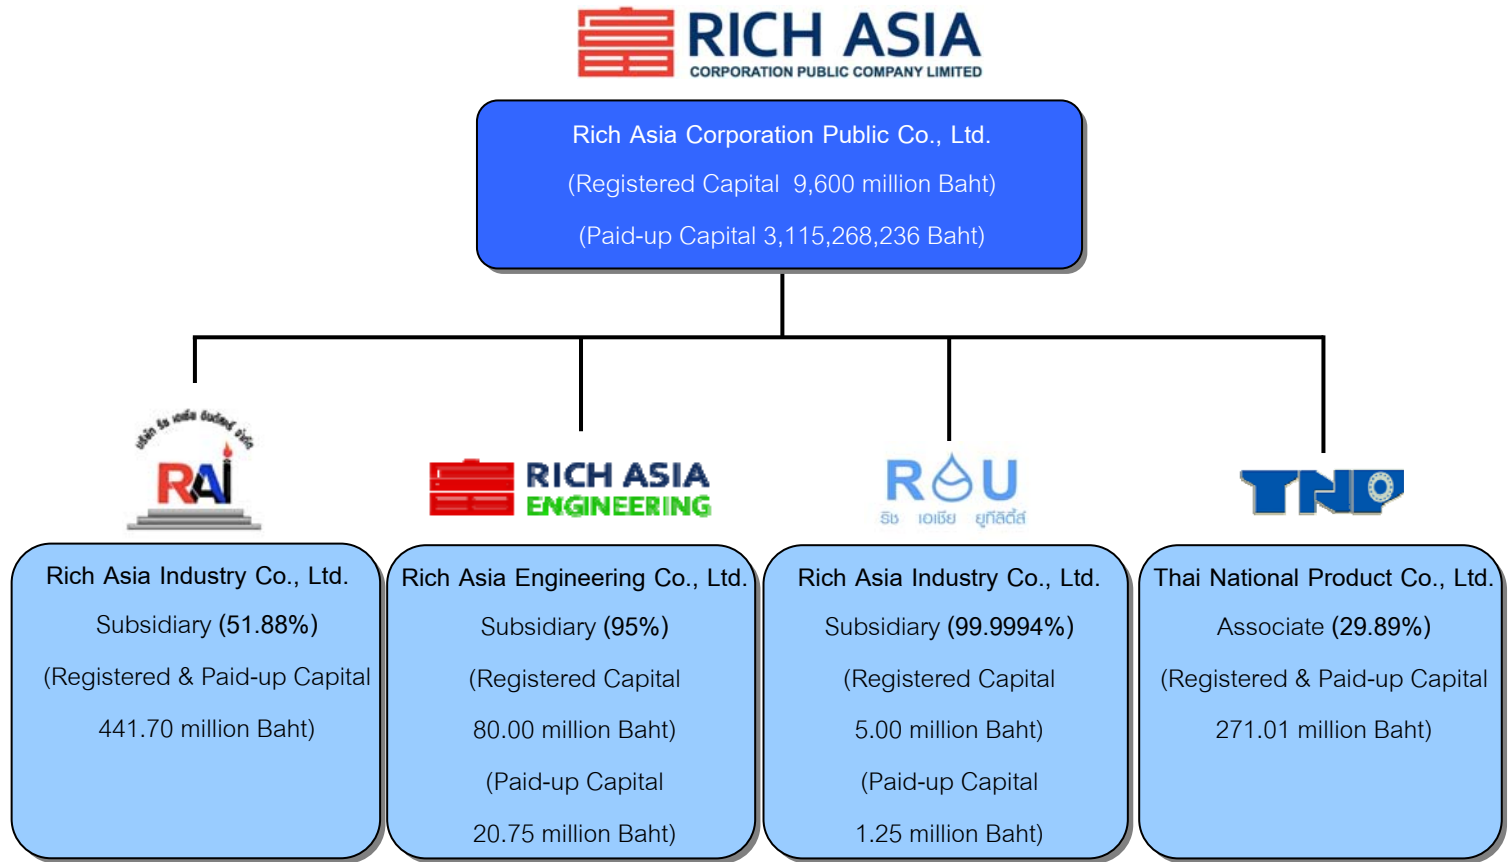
RICH ASIA
CORPORATION PUBLIC COMPANY LIMITED

Rich Asia Corporation Public Co., Ltd.
(Registered Capital 9,600 million Baht)
(Paid-up Capital 3,115,268,236 Baht)

บริษัท ริช เอเชีย อินดัสทรี จำกัด
RAI

RICH ASIA
ENGINEERING

RAU
ริช เอเชีย ยูทิลิตี้ส์

TNP

Rich Asia Industry Co., Ltd.
Subsidiary (51.88%)
(Registered & Paid-up Capital
441.70 million Baht)

Rich Asia Engineering Co., Ltd.
Subsidiary (95%)
(Registered Capital
80.00 million Baht)
(Paid-up Capital
20.75 million Baht)

Rich Asia Industry Co., Ltd.
Subsidiary (99.9994%)
(Registered Capital
5.00 million Baht)
(Paid-up Capital
1.25 million Baht)

Thai National Product Co., Ltd.
Associate (29.89%)
(Registered & Paid-up Capital
271.01 million Baht)